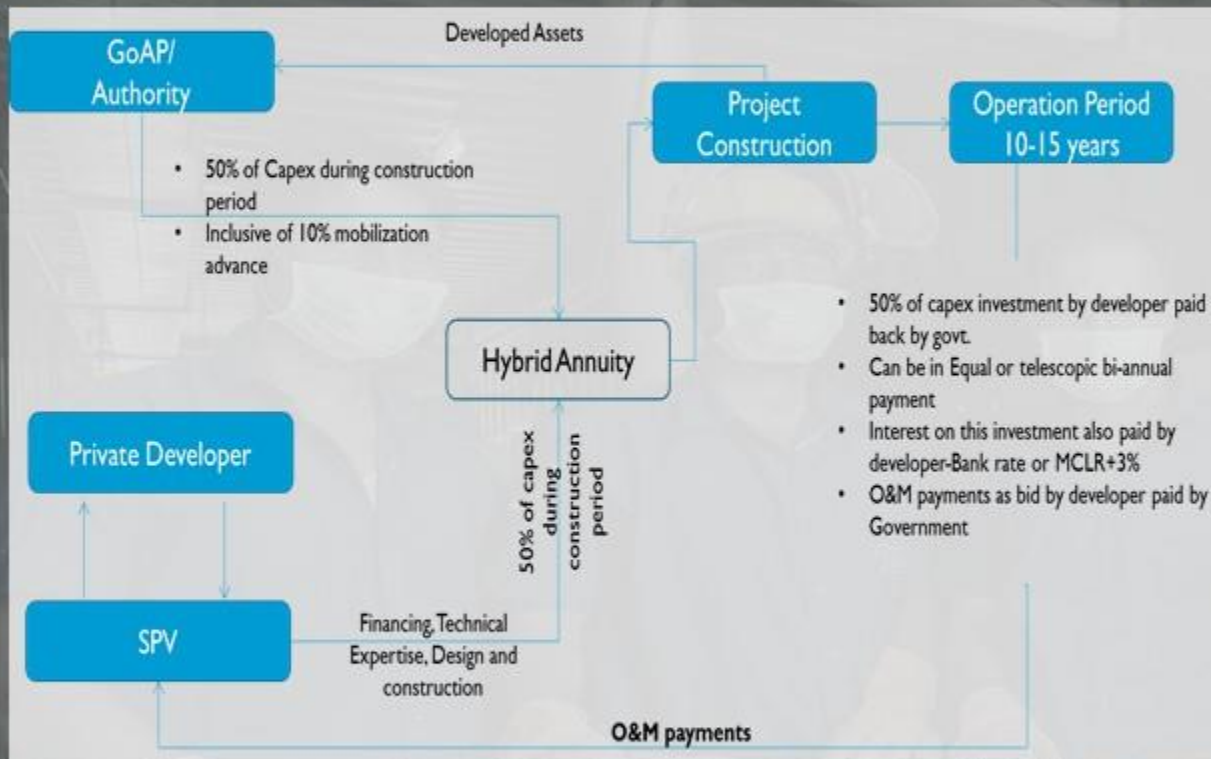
GoAP/ Authority

Developed Assets

Project Construction

Operation Period 10-15 years

• 50% of Capex during construction period
• Inclusive of 10% mobilization advance

Hybrid Annuity

• 50% of capex investment by developer paid back by govt.
• Can be in Equal or telescopic bi-annual payment
• Interest on this investment also paid by developer-Bank rate or MCLR+3%
• O&M payments as bid by developer paid by Government

Private Developer

50% of capex during construction period

SPV

Financing, Technical Expertise, Design and construction

O&M payments